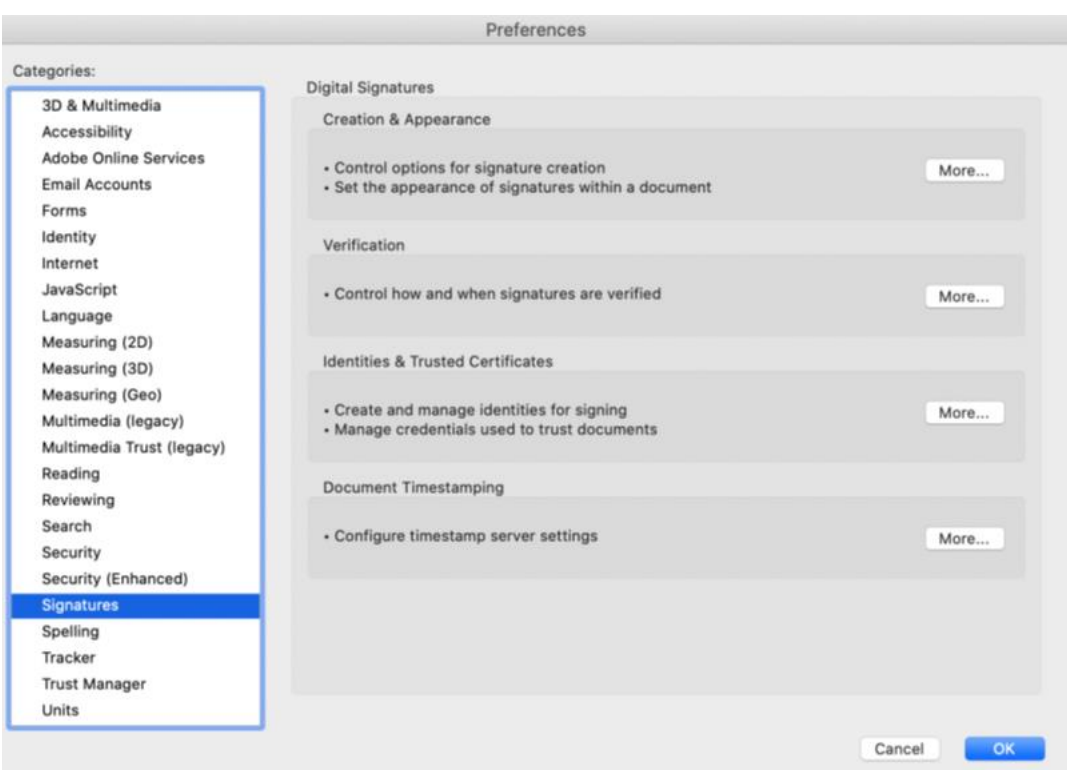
Preferences

Categories:

3D & Multimedia
Accessibility
Adobe Online Services
Email Accounts
Forms
Identity
Internet
JavaScript
Language
Measuring (2D)
Measuring (3D)
Measuring (Geo)
Multimedia (legacy)
Multimedia Trust (legacy)
Reading
Reviewing
Search
Security
Security (Enhanced)
Signatures
Spelling
Tracker
Trust Manager
Units

Digital Signatures

Creation & Appearance

• Control options for signature creation
• Set the appearance of signatures within a document

More...

Verification

• Control how and when signatures are verified

More...

Identities & Trusted Certificates

• Create and manage identities for signing
• Manage credentials used to trust documents

More...

Document Timestamping

• Configure timestamp server settings

More...

Cancel

OK